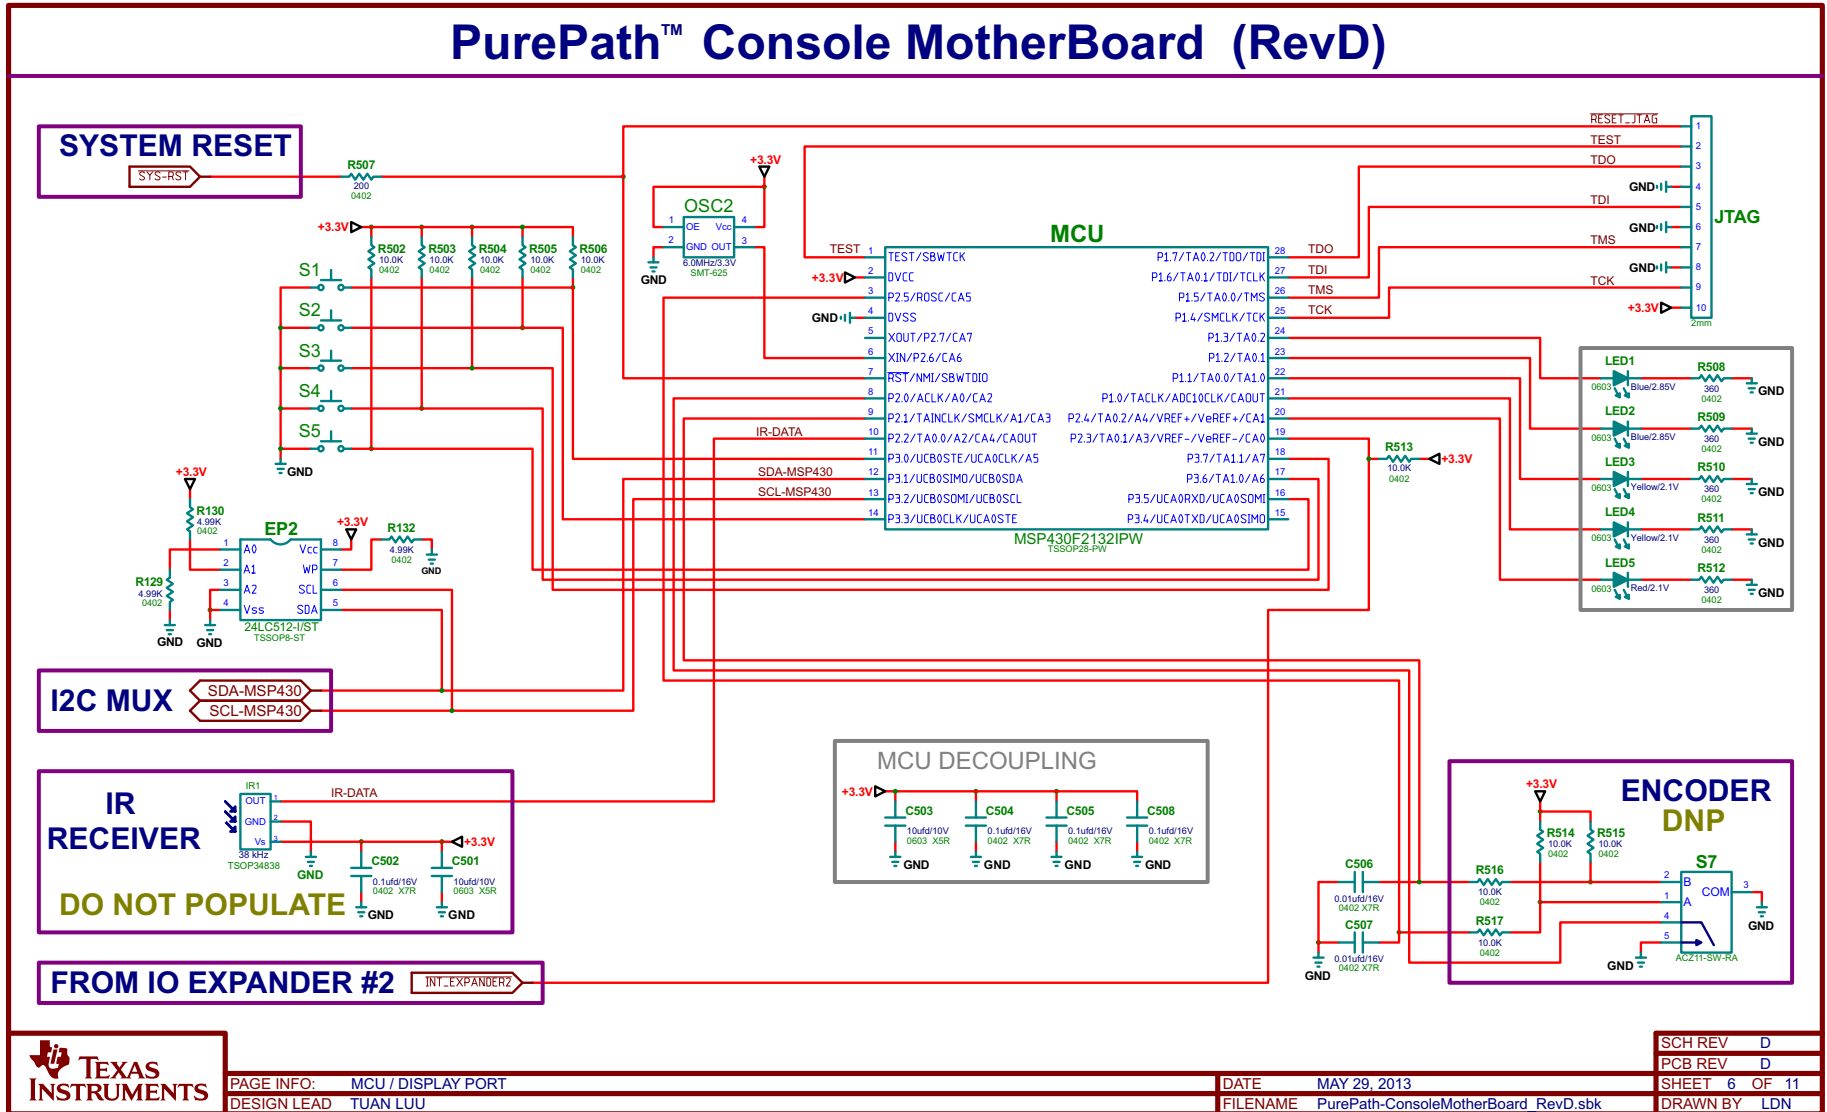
PurePath™ Console MotherBoard (RevD)

SYSTEM RESET
SYS-RST
R507 200 0402

+3.3V
R502 10.0K 0402
R503 10.0K 0402
R504 10.0K 0402
R505 10.0K 0402
R506 10.0K 0402
S1
S2
S3
S4
S5
GND

OSC2
1 OE 4 Vcc
2 GND 3 OUT
6.0MHz/3.3V
SMT-625
GND
+3.3V

MCU
TEST 1 TEST/SBWTCK
+3.3V 2 DVCC
3 P2.5/ROSC/CA5
GND 4 DVSS
5 XOUT/P2.7/CA7
6 XIN/P2.6/CA6
7 RST/NMI/SBWTDIO
8 P2.0/ACLK/A0/CA2
9 P2.1/TAINCLK/SMCLK/A1/CA3
IR-DATA 10 P2.2/TA0.0/A2/CA4/CAOUT
11 P3.0/UCB0STE/UCA0CLK/A5
SDA-MSP430 12 P3.1/UCB0SIMO/UCB0SDA
SCL-MSP430 13 P3.2/UCB0SOMI/UCB0SCL
14 P3.3/UCB0CLK/UCA0STE
28 P1.7/TA0.2/TDO/TDI TDO
27 P1.6/TA0.1/TDI/TCLK TDI
26 P1.5/TA0.0/TMS TMS
25 P1.4/SMCLK/TCK TCK
24 P1.3/TA0.2
23 P1.2/TA0.1
22 P1.1/TA0.0/TA1.0
21 P1.0/TACLK/ADC10CLK/CAOUT
20 P2.4/TA0.2/A4/VREF+/VeREF+/CA1
19 P2.3/TA0.1/A3/VREF-/VeREF-/CA0
18 P3.7/TA1.1/A7
17 P3.6/TA1.0/A6
16 P3.5/UCA0RXD/UCA0SOMI
15 P3.4/UCA0TXD/UCA0SIMO
MSP430F2132IPW
TSSOP28-PW

RESET_JTAG 1
TEST 2
TDO 3
GND 4
TDI 5
GND 6
TMS 7
GND 8
TCK 9
+3.3V 10
JTAG
2mm

R513 10.0K 0402 +3.3V

LED1 0603 Blue/2.85V R508 360 0402 GND
LED2 0603 Blue/2.85V R509 360 0402 GND
LED3 0603 Yellow/2.1V R510 360 0402 GND
LED4 0603 Yellow/2.1V R511 360 0402 GND
LED5 0603 Red/2.1V R512 360 0402 GND

+3.3V
R130 4.99K 0402
EP2
1 A0 Vcc 8
2 A1 WP 7
3 A2 SCL 6
4 Vss SDA 5
24LC512-I/ST
TSSOP8-ST
+3.3V
R132 4.99K 0402
GND
R129 4.99K 0402
GND
GND

I2C MUX
SDA-MSP430
SCL-MSP430

IR RECEIVER
IR1
OUT 1
GND 2
Vs 3
38 kHz
TSOP34838
GND
IR-DATA
+3.3V
C502 0.1ufd/16V 0402 X7R
C501 10ufd/10V 0603 X5R
GND
GND
DO NOT POPULATE

MCU DECOUPLING
+3.3V
C503 10ufd/10V 0603 X5R GND
C504 0.1ufd/16V 0402 X7R GND
C505 0.1ufd/16V 0402 X7R GND
C508 0.1ufd/16V 0402 X7R GND

ENCODER
DNP
+3.3V
R514 10.0K 0402
R515 10.0K 0402
C506 0.01ufd/16V 0402 X7R
R516 10.0K 0402
C507 0.01ufd/16V 0402 X7R
R517 10.0K 0402
GND
S7
2 B
1 A
COM 3
4
5
GND
GND
ACZ11-SW-RA

FROM IO EXPANDER #2
INT_EXPANDER2

TEXAS INSTRUMENTS
PAGE INFO: MCU / DISPLAY PORT
DESIGN LEAD TUAN LUU
DATE MAY 29, 2013
FILENAME PurePath-ConsoleMotherBoard_RevD.sbk
SCH REV D
PCB REV D
SHEET 6 OF 11
DRAWN BY LDN